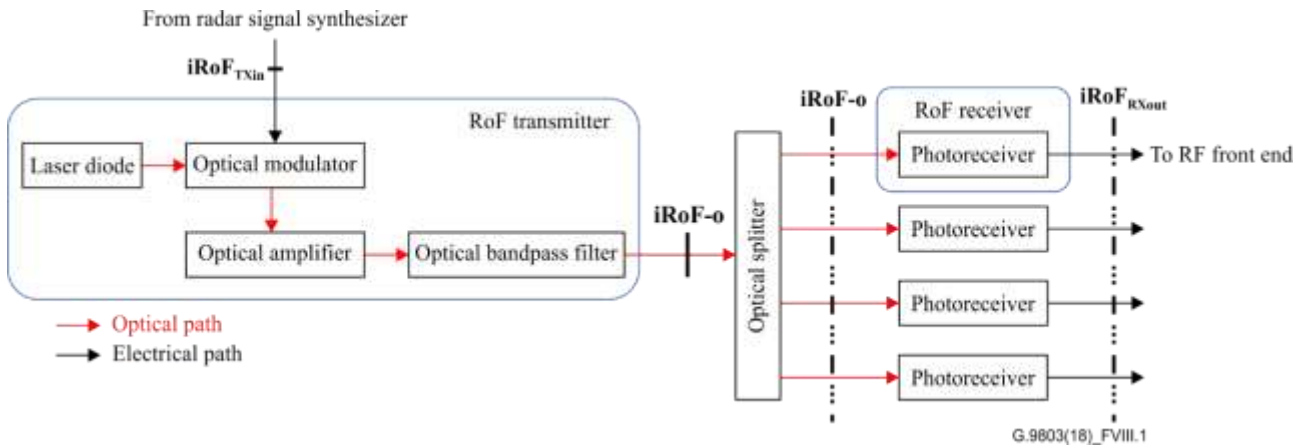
From radar signal synthesizer

$\text{iRoF}_{\text{TXin}}$

RoF transmitter

Laser diode

Optical modulator

Optical amplifier

Optical bandpass filter

iRoF-o

Optical splitter

iRoF-o

RoF receiver

$\text{iRoF}_{\text{RXout}}$

Photoreceiver

To RF front end

Photoreceiver

Photoreceiver

Photoreceiver

Optical path

Electrical path

G.9803(18)_FVIII.1